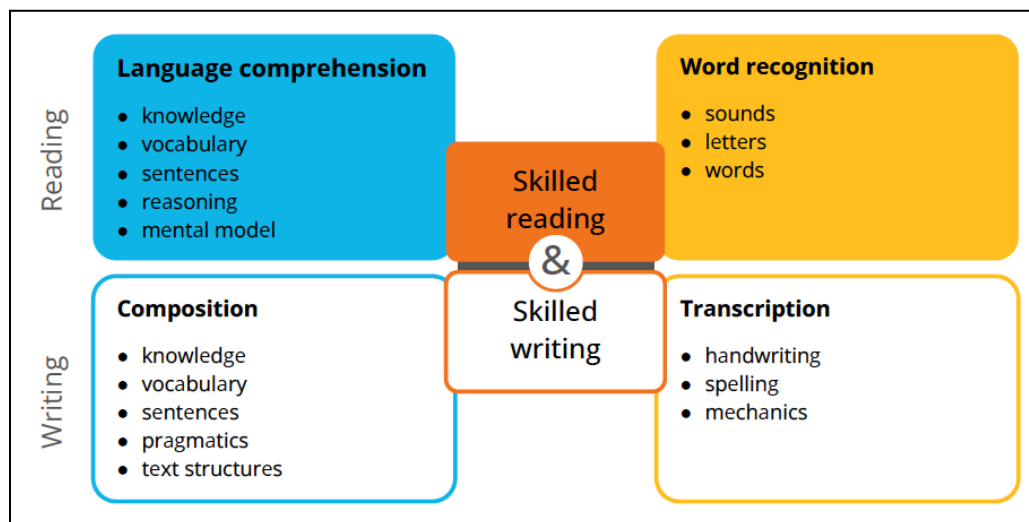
Reading

**Language comprehension**
- knowledge
- vocabulary
- sentences
- reasoning
- mental model

Skilled reading

&

Skilled writing

**Word recognition**
- sounds
- letters
- words

Writing

**Composition**
- knowledge
- vocabulary
- sentences
- pragmatics
- text structures

**Transcription**
- handwriting
- spelling
- mechanics